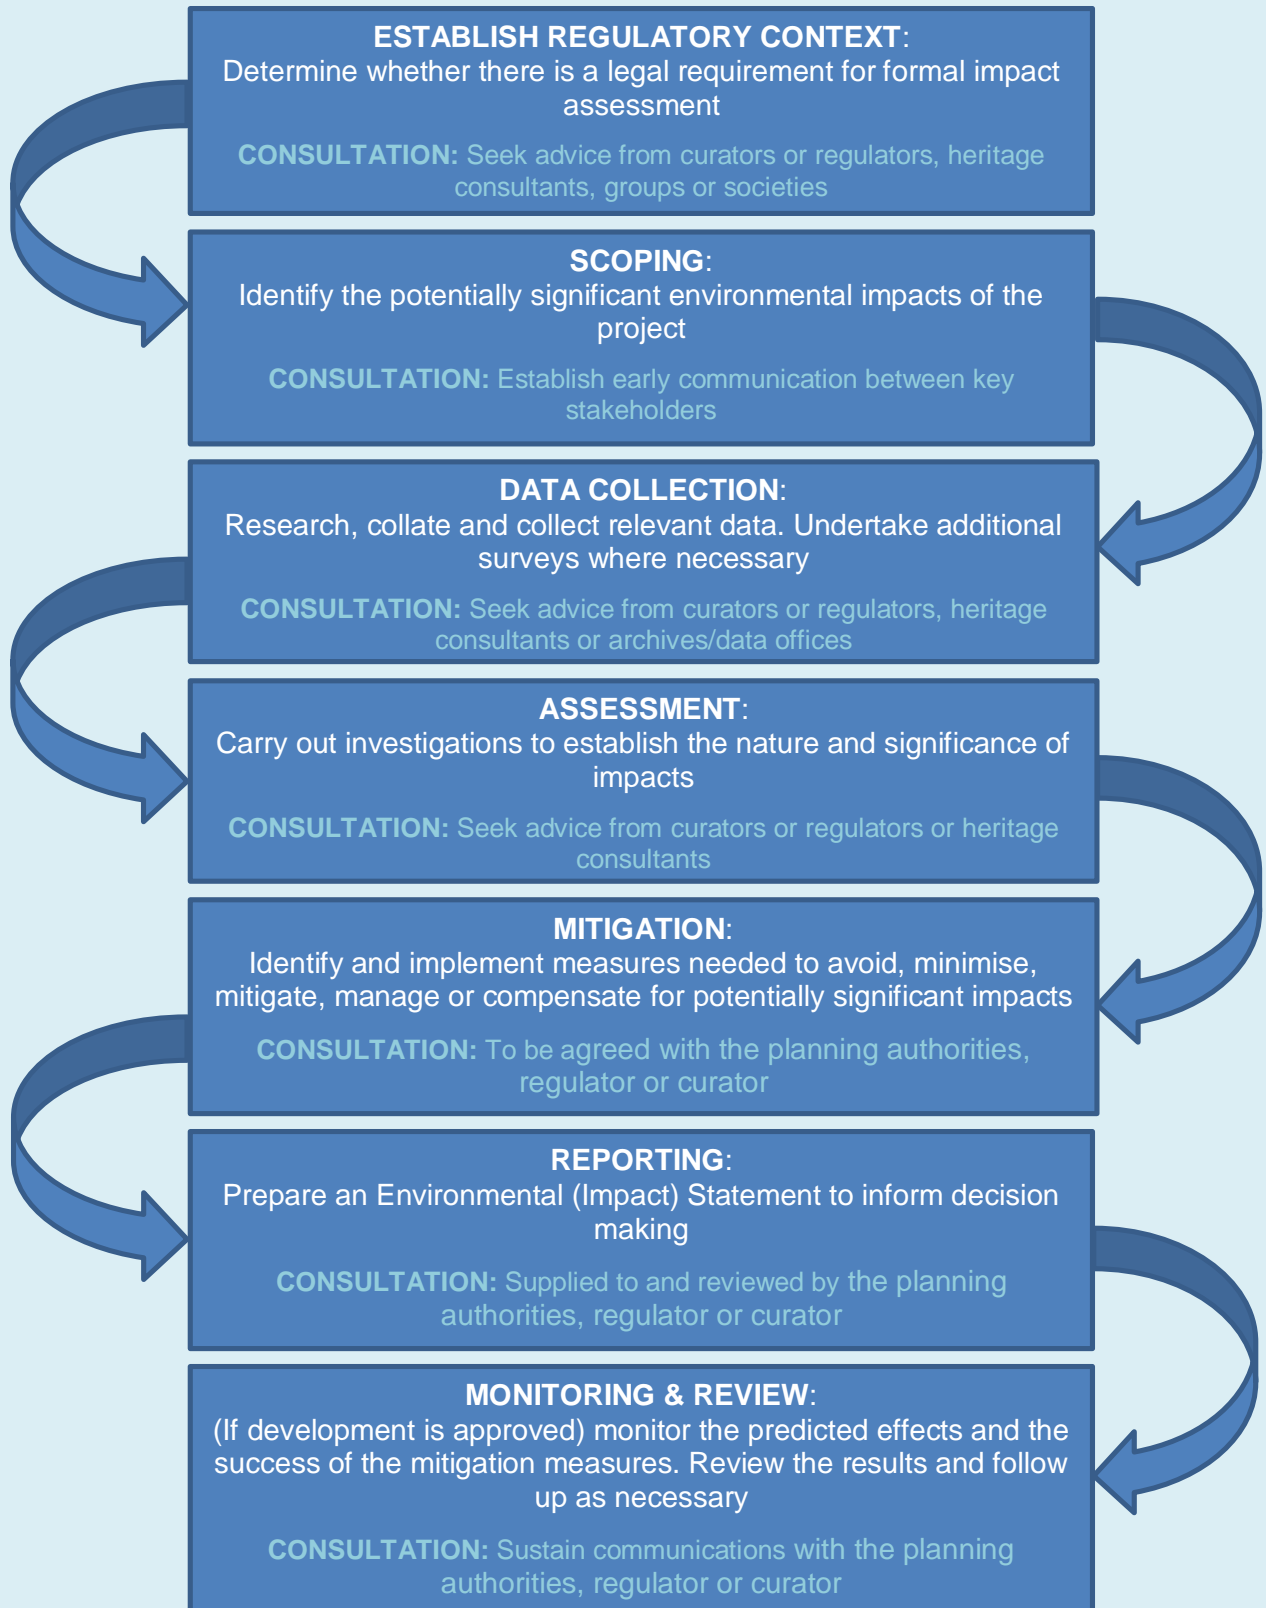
ESTABLISH REGULATORY CONTEXT:
Determine whether there is a legal requirement for formal impact assessment

CONSULTATION: Seek advice from curators or regulators, heritage consultants, groups or societies

SCOPING:
Identify the potentially significant environmental impacts of the project

CONSULTATION: Establish early communication between key stakeholders

DATA COLLECTION:
Research, collate and collect relevant data. Undertake additional surveys where necessary

CONSULTATION: Seek advice from curators or regulators, heritage consultants or archives/data offices

ASSESSMENT:
Carry out investigations to establish the nature and significance of impacts

CONSULTATION: Seek advice from curators or regulators or heritage consultants

MITIGATION:
Identify and implement measures needed to avoid, minimise, mitigate, manage or compensate for potentially significant impacts

CONSULTATION: To be agreed with the planning authorities, regulator or curator

REPORTING:
Prepare an Environmental (Impact) Statement to inform decision making

CONSULTATION: Supplied to and reviewed by the planning authorities, regulator or curator

MONITORING & REVIEW:
(If development is approved) monitor the predicted effects and the success of the mitigation measures. Review the results and follow up as necessary

CONSULTATION: Sustain communications with the planning authorities, regulator or curator